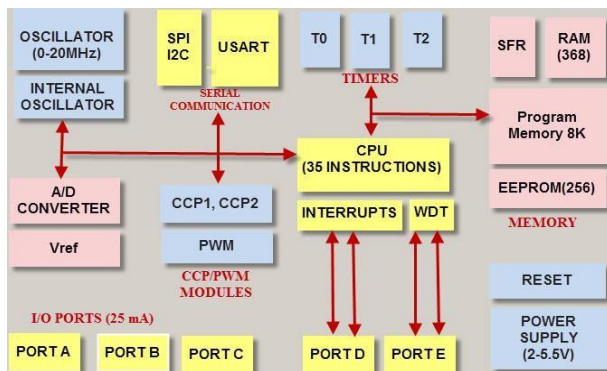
OSCILLATOR (0-20MHz)

INTERNAL OSCILLATOR

SPI I2C

USART

SERIAL COMMUNICATION

T0

T1

T2

TIMERS

SFR

RAM (368)

Program Memory 8K

CPU (35 INSTRUCTIONS)

A/D CONVERTER

Vref

CCP1, CCP2

PWM

CCP/PWM MODULES

INTERRUPTS

WDT

EEPROM(256)

MEMORY

RESET

POWER SUPPLY (2-5.5V)

I/O PORTS (25 mA)

PORT A

PORT B

PORT C

PORT D

PORT E